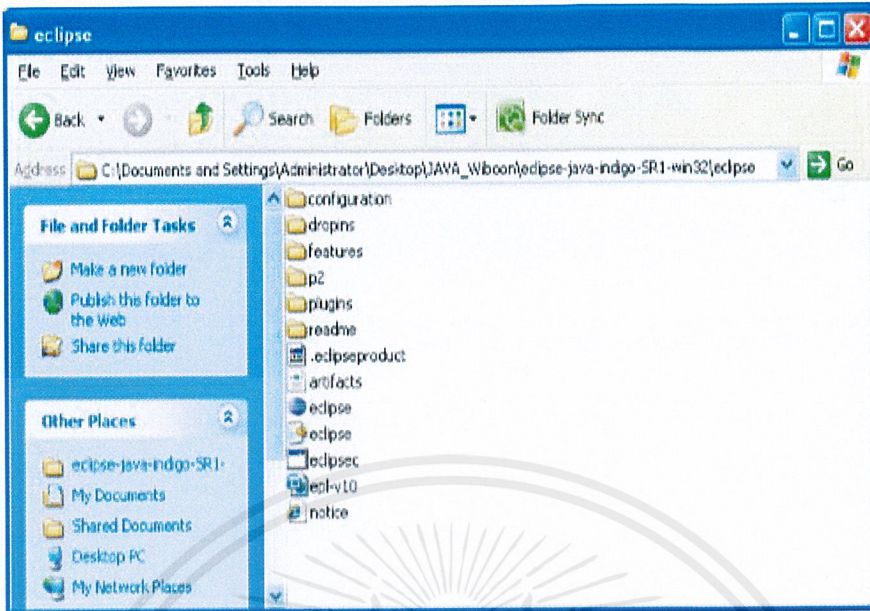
eclipse

File Edit View Favorites Tools Help

Back Search Folders Folder Sync

Address C:\Documents and Settings\Administrator\Desktop\JAVA_Wiboon\eclipse-java-indigo-SR1-win32\eclipse Go

File and Folder Tasks

Make a new folder
Publish this folder to the Web
Share this folder

Other Places

eclipse-java-indigo-SR1-
My Documents
Shared Documents
Desktop PC
My Network Places

configuration
dropins
features
p2
plugins
readme
.eclipseproduct
artifacts
eclipse
eclipse
eclipsec
epl-v10
notice